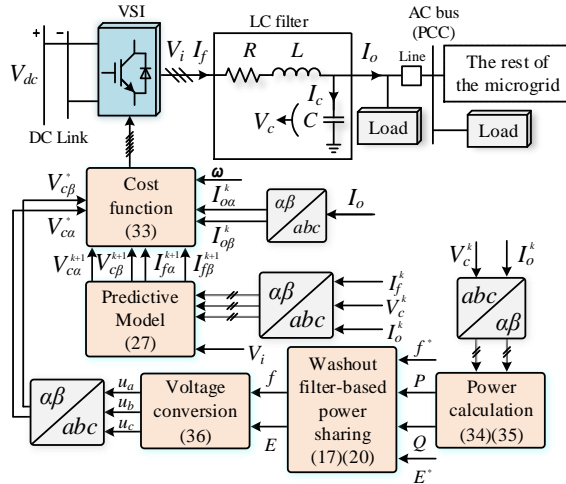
VSI

LC filter

AC bus (PCC)

+

−

$V_{dc}$

DC Link

$V_i$ $I_f$

$R$ $L$

$I_o$

Line

The rest of the microgrid

$I_c$

$V_c$ $C$

Load

Load

$V_{c\beta}^*$

$V_{c\alpha}^*$

Cost function (33)

$\boldsymbol{\omega}$

$I_{o\alpha}^k$

$I_{o\beta}^k$

$\alpha\beta$

$abc$

$I_o$

$V_{c\alpha}^{k+1}$ $V_{c\beta}^{k+1}$ $I_{f\alpha}^{k+1}$ $I_{f\beta}^{k+1}$

Predictive Model (27)

$\alpha\beta$

$abc$

$I_f^k$

$V_c^k$

$I_o^k$

$V_i$

$V_c^k$ $I_o^k$

$abc$

$\alpha\beta$

$\alpha\beta$

$abc$

$u_a$

$u_b$

$u_c$

Voltage conversion (36)

$f$

$E$

Washout filter-based power sharing (17)(20)

$f^*$

$P$

$Q$

$E^*$

Power calculation (34)(35)